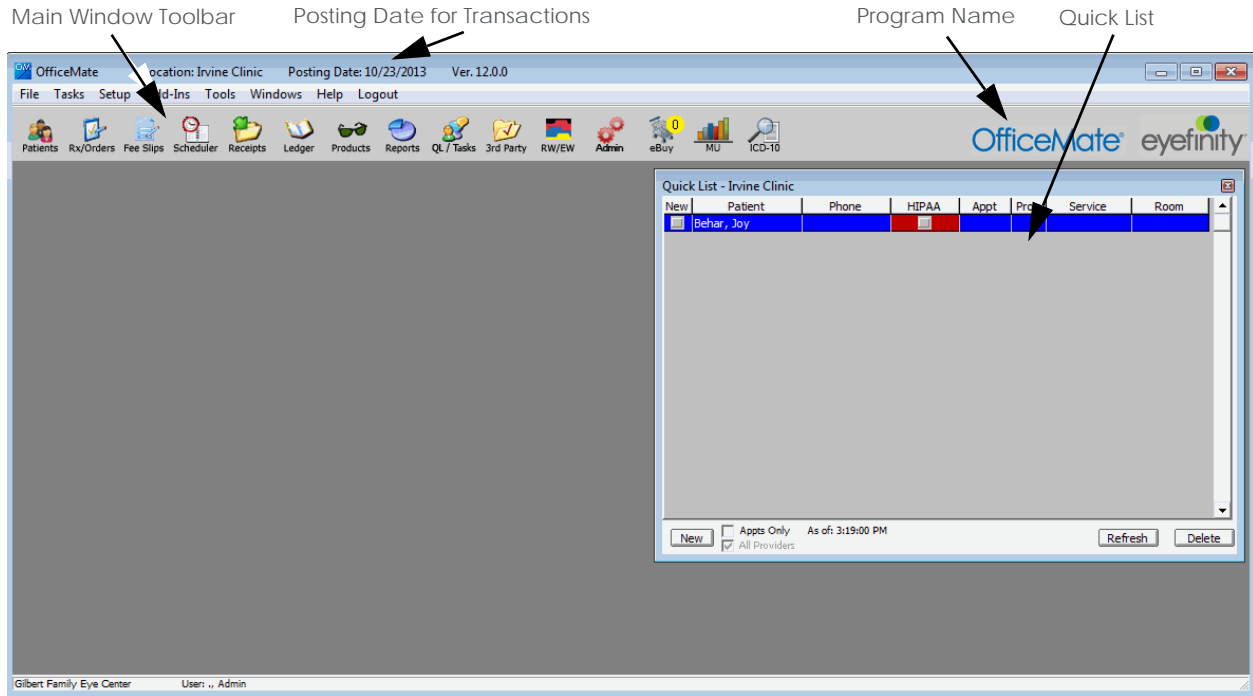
Main Window Toolbar Posting Date for Transactions Program Name Quick List

OfficeMate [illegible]ocation: Irvine Clinic Posting Date: 10/23/2013 Ver. 12.0.0

File Tasks Setup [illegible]d-Ins Tools Windows Help Logout

Patients Rx/Orders Fee Slips Scheduler Receipts Ledger Products Reports QL / Tasks 3rd Party RW/EW Admin 0 eBuy MU ICD-10

OfficeMate eyefinity

Quick List - Irvine Clinic

| New | Patient | Phone | HIPAA | Appt | Pro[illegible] | Service | Room |
|---|---|---|---|---|---|---|---|
| | Behar, Joy | | | | | | |

New Appts Only All Providers As of: 3:19:00 PM Refresh Delete

Gilbert Family Eye Center User: ., Admin